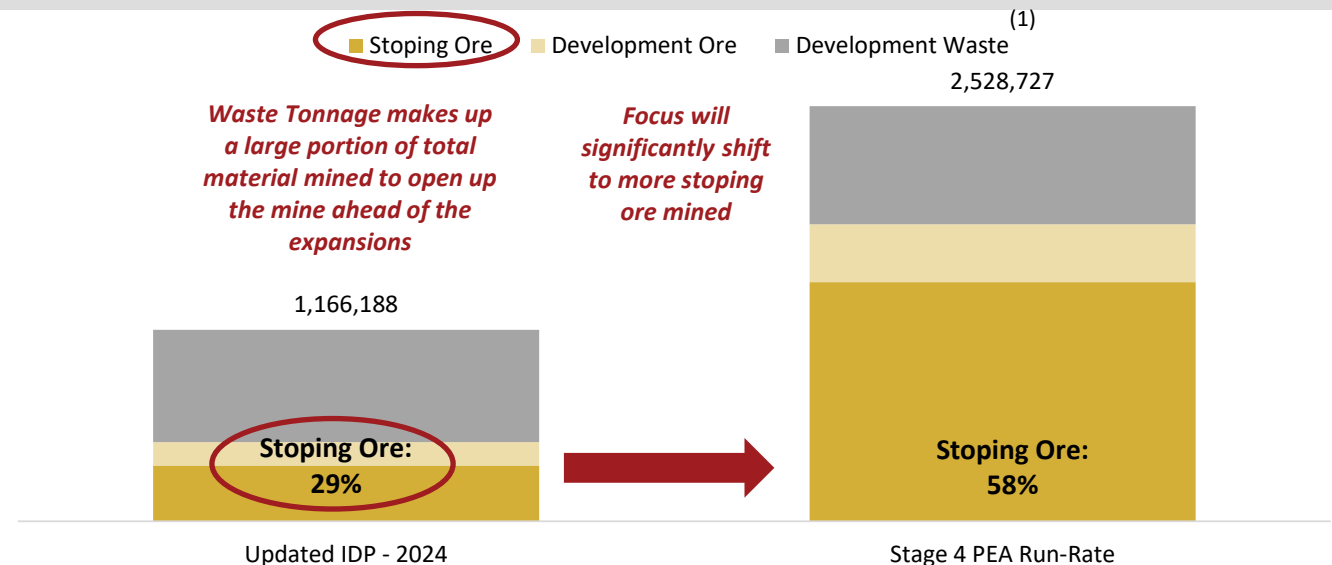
(1)

Stoping Ore Development Ore Development Waste

Waste Tonnage makes up a large portion of total material mined to open up the mine ahead of the expansions

Focus will significantly shift to more stoping ore mined

2,528,727

1,166,188

Stoping Ore: 29%

Stoping Ore: 58%

Updated IDP - 2024

Stage 4 PEA Run-Rate